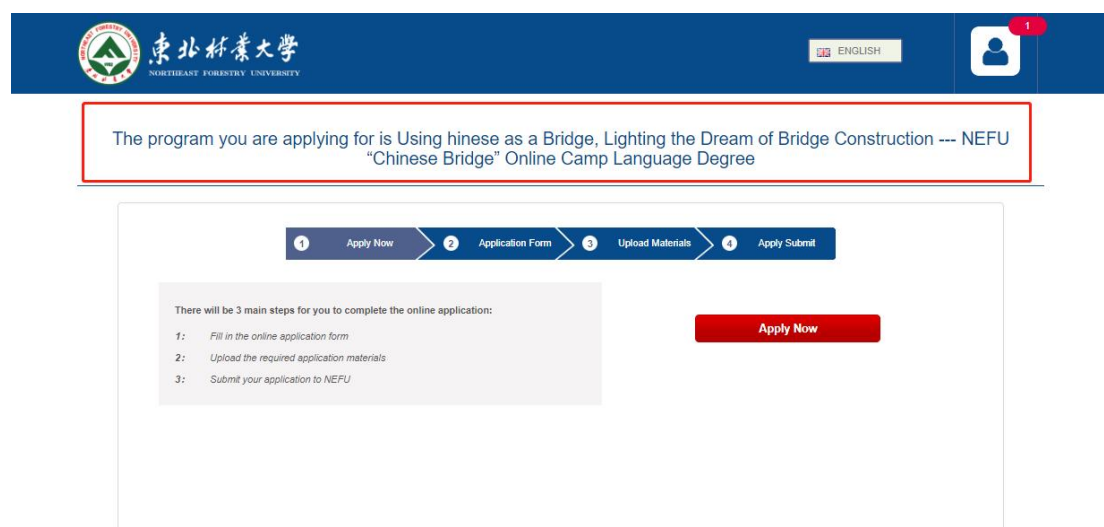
東北林業大學
NORTHEAST FORESTRY UNIVERSITY

ENGLISH

1

The program you are applying for is Using hinese as a Bridge, Lighting the Dream of Bridge Construction --- NEFU "Chinese Bridge" Online Camp Language Degree

1 Apply Now
2 Application Form
3 Upload Materials
4 Apply Submit

There will be 3 main steps for you to complete the online application:

1: Fill in the online application form

2: Upload the required application materials

3: Submit your application to NEFU

Apply Now